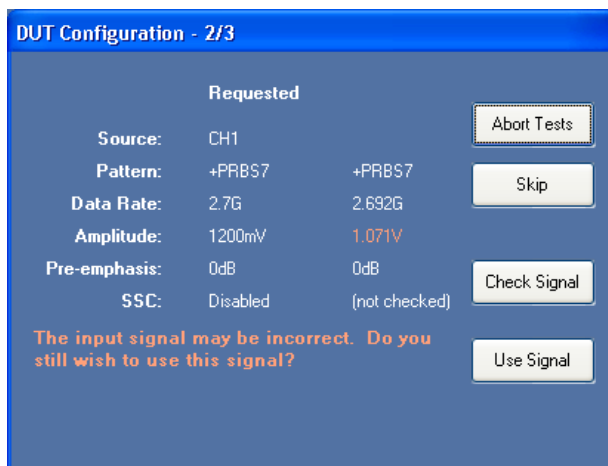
DUT Configuration - 2/3

| | Requested | |
|---|---|---|
| Source: | CH1 | |
| Pattern: | +PRBS7 | +PRBS7 |
| Data Rate: | 2.7G | 2.692G |
| Amplitude: | 1200mV | 1.071V |
| Pre-emphasis: | 0dB | 0dB |
| SSC: | Disabled | (not checked) |

The input signal may be incorrect. Do you still wish to use this signal?

Abort Tests

Skip

Check Signal

Use Signal